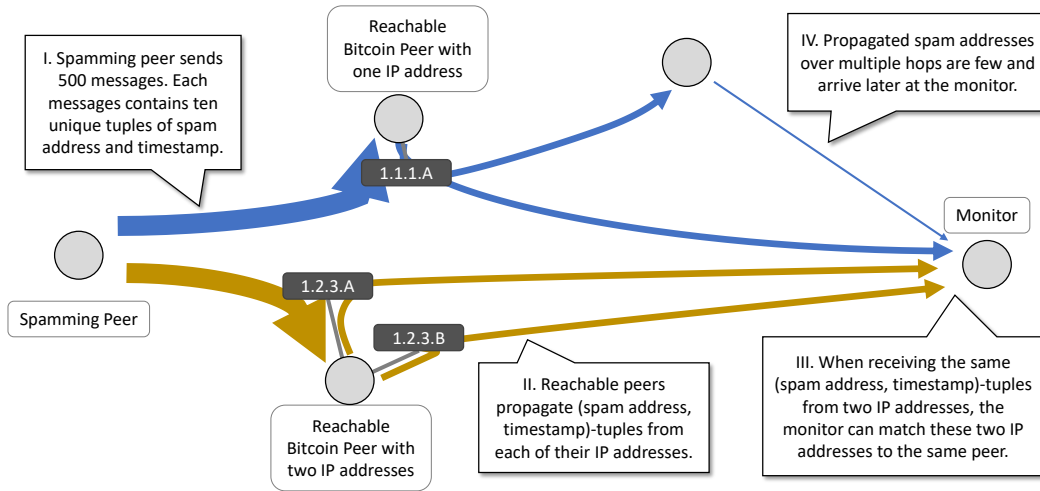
I. Spamming peer sends 500 messages. Each messages contains ten unique tuples of spam address and timestamp.

Reachable Bitcoin Peer with one IP address

IV. Propagated spam addresses over multiple hops are few and arrive later at the monitor.

1.1.1.A

Monitor

1.2.3.A

Spamming Peer

1.2.3.B

II. Reachable peers propagate (spam address, timestamp)-tuples from each of their IP addresses.

III. When receiving the same (spam address, timestamp)-tuples from two IP addresses, the monitor can match these two IP addresses to the same peer.

Reachable Bitcoin Peer with two IP addresses